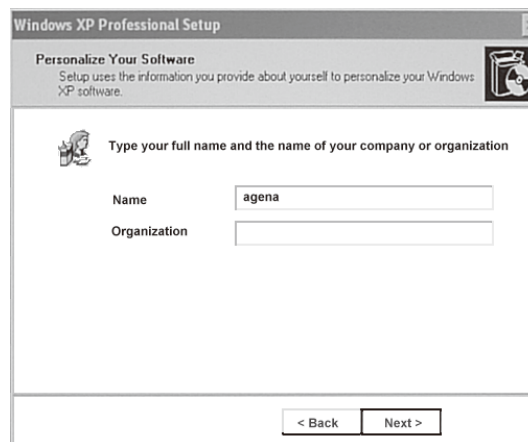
Windows XP Professional Setup

Personalize Your Software
Setup uses the information you provide about yourself to personalize your Windows XP software.

Type your full name and the name of your company or organization

Name agena

Organization

< Back Next >